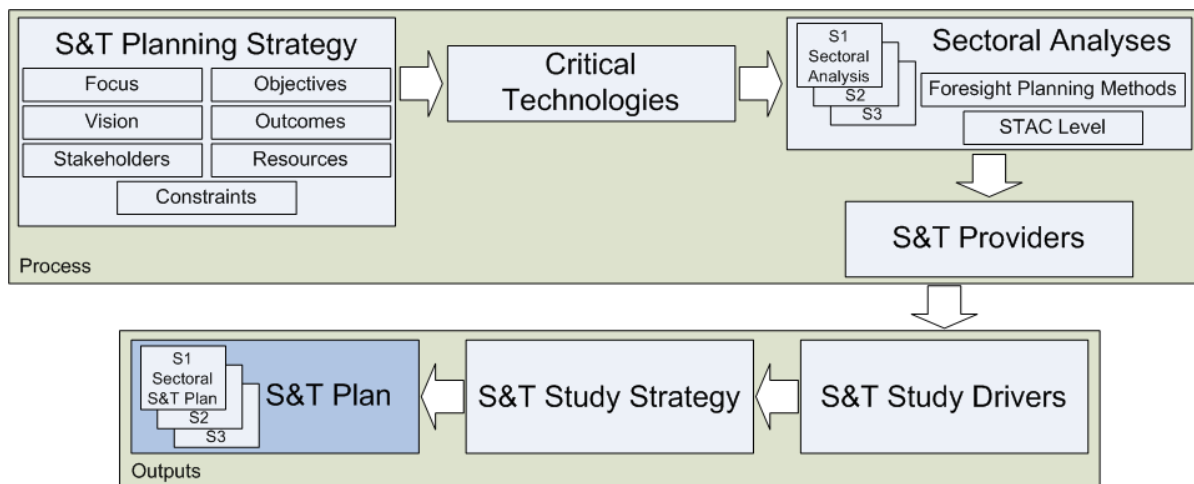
S&T Planning Strategy

Focus

Objectives

Vision

Outcomes

Stakeholders

Resources

Constraints

Critical Technologies

S1 Sectoral Analysis

S2

S3

Sectoral Analyses

Foresight Planning Methods

STAC Level

S&T Providers

Process

S1 Sectoral S&T Plan

S2

S3

S&T Plan

S&T Study Strategy

S&T Study Drivers

Outputs